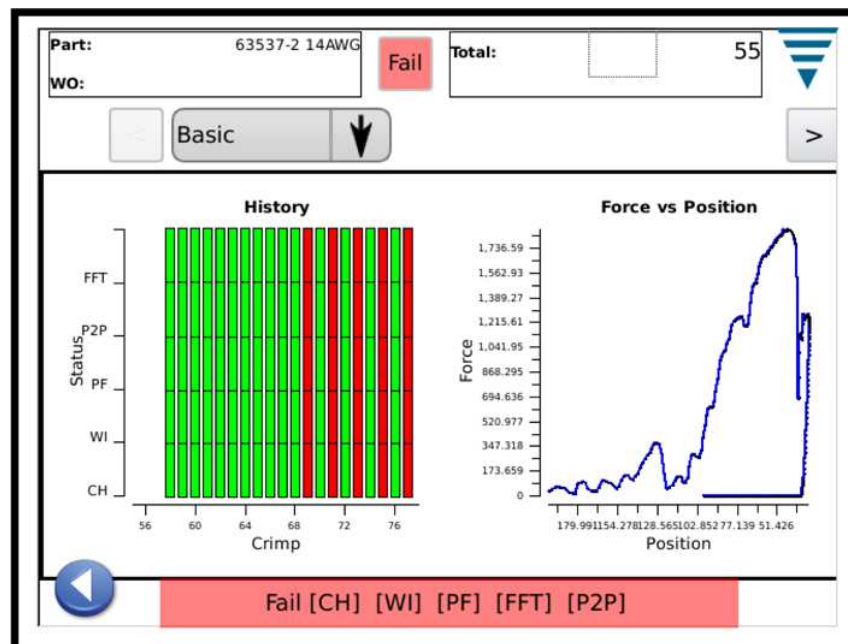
Part: 63537-2 14AWG
WO:
Fail
Total: 55
<
Basic
>

History
FFT
P2P
Status
PF
WI
CH
56 60 64 68 72 76
Crimp

Force vs Position
1,736.59
1,562.93
1,389.27
1,215.61
1,041.95
868.295
694.636
520.977
347.318
173.659
0
Force
179.991154.278128.565102.852 77.139 51.426
Position

Fail [CH] [WI] [PF] [FFT] [P2P]